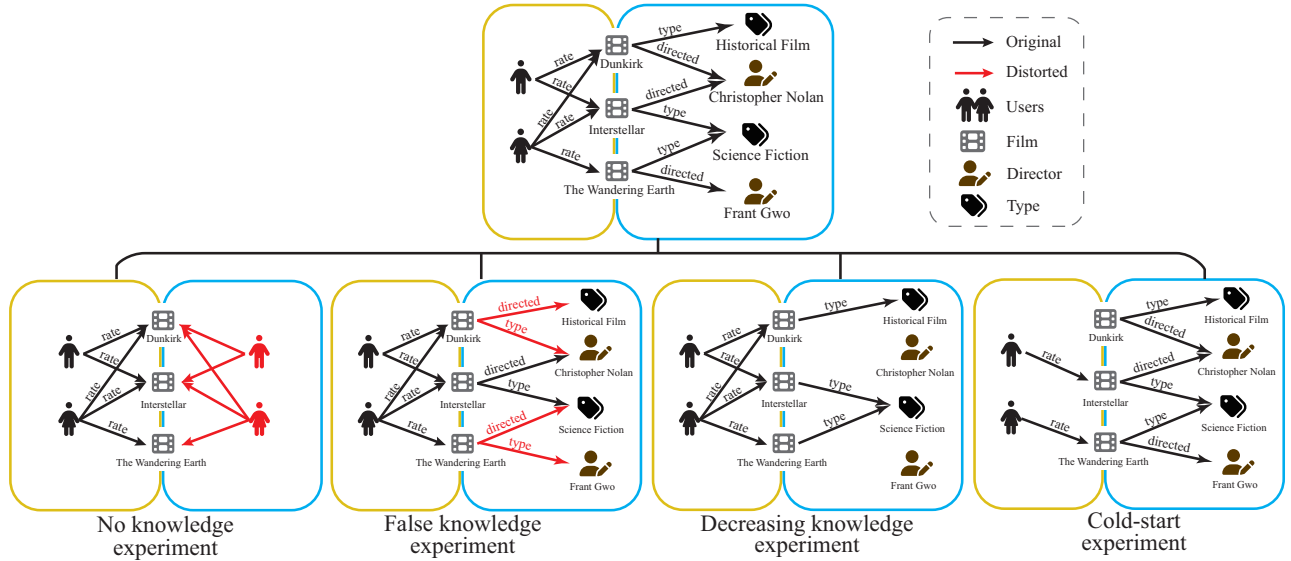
rate
rate
rate
rate
rate
Dunkirk
Interstellar
The Wandering Earth
type
directed
directed
type
type
directed
Historical Film
Christopher Nolan
Science Fiction
Frant Gwo

Original
Distorted
Users
Film
Director
Type

rate
rate
rate
rate
rate
Dunkirk
Interstellar
The Wandering Earth

No knowledge experiment

rate
rate
rate
rate
rate
Dunkirk
Interstellar
The Wandering Earth
directed
type
directed
type
directed
type
Historical Film
Christopher Nolan
Science Fiction
Frant Gwo

False knowledge experiment

rate
rate
rate
rate
rate
Dunkirk
Interstellar
The Wandering Earth
type
type
type
Historical Film
Christopher Nolan
Science Fiction
Frant Gwo

Decreasing knowledge experiment

rate
rate
Dunkirk
Interstellar
The Wandering Earth
type
directed
directed
type
type
directed
Historical Film
Christopher Nolan
Science Fiction
Frant Gwo

Cold-start experiment